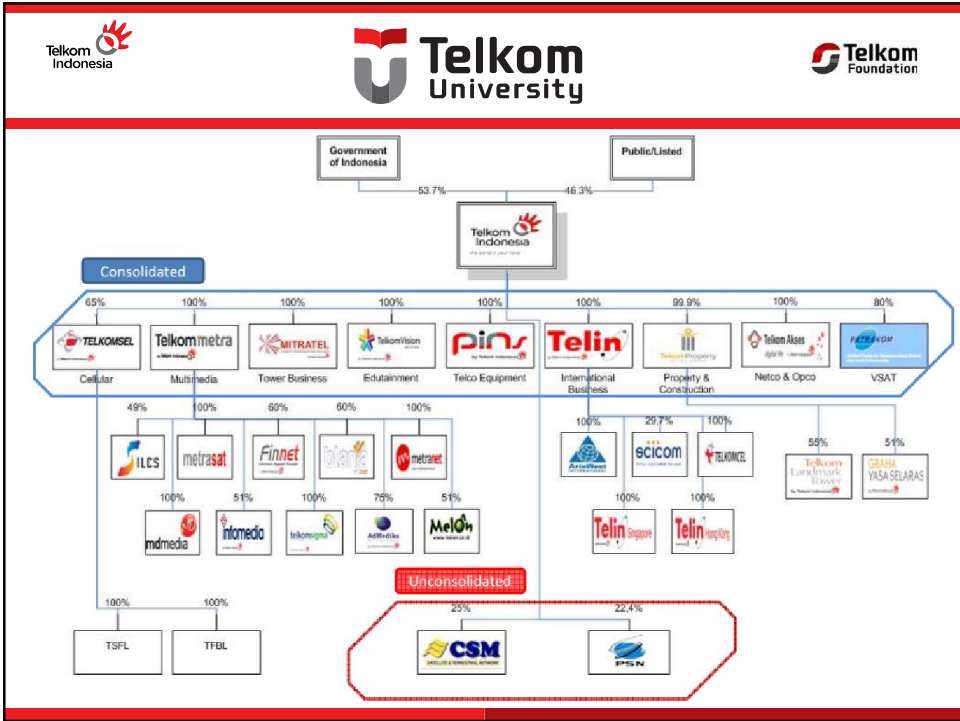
Telkom Indonesia

Telkom University

Telkom Foundation

Government of Indonesia

Public/Listed

53.7%

46.3%

Telkom Indonesia

Consolidated

65%

TELKOMSEL

Cellular

100%

Telkom metra

Multimedia

100%

MITRATEL

Tower Business

100%

TelkomVision

Edutainment

100%

pins

Telco Equipment

100%

Telin

International Business

99.9%

Telkom Property

Property & Construction

100%

Telkom Akses

Netco & Opco

80%

PATRAKOM

VSAT

49%

ILCS

100%

metrasat

60%

Finnet

60%

blanja

100%

metranet

100%

mdmedia

51%

infomedio

100%

telkomsigma

75%

AdMedika

51%

Melon

100%

AsiaWest

29.7%

scicom

100%

TELKOMCEL

100%

Telin Singapore

100%

Telin Hong Kong

55%

Telkom Landmark Tower

51%

GRAHA YASA SELARAS

Unconsolidated

100%

TSFL

100%

TFBL

25%

CSM

22.4%

PSN